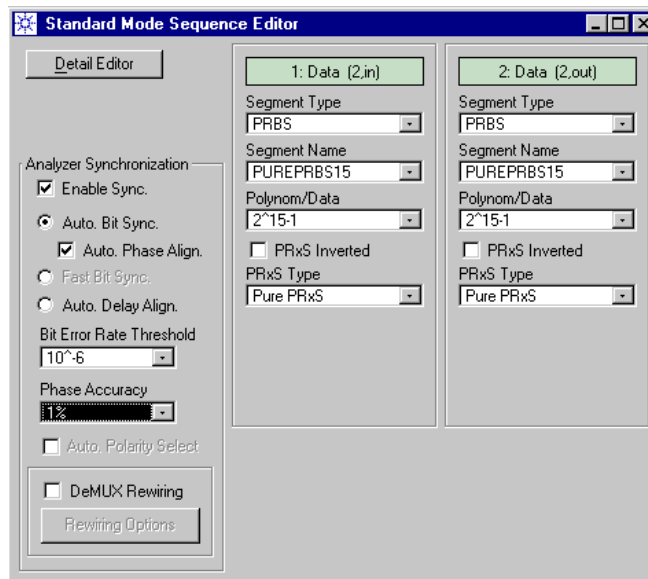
Standard Mode Sequence Editor

Detail Editor

Analyzer Synchronization
Enable Sync.
Auto. Bit Sync.
Auto. Phase Align.
Fast Bit Sync.
Auto. Delay Align.
Bit Error Rate Threshold
10^-6
Phase Accuracy
1%
Auto. Polarity Select
DeMUX Rewiring
Rewiring Options

1: Data (2,in)
Segment Type
PRBS
Segment Name
PUREPRBS15
Polynom/Data
2^15-1
PRxS Inverted
PRxS Type
Pure PRxS

2: Data (2,out)
Segment Type
PRBS
Segment Name
PUREPRBS15
Polynom/Data
2^15-1
PRxS Inverted
PRxS Type
Pure PRxS